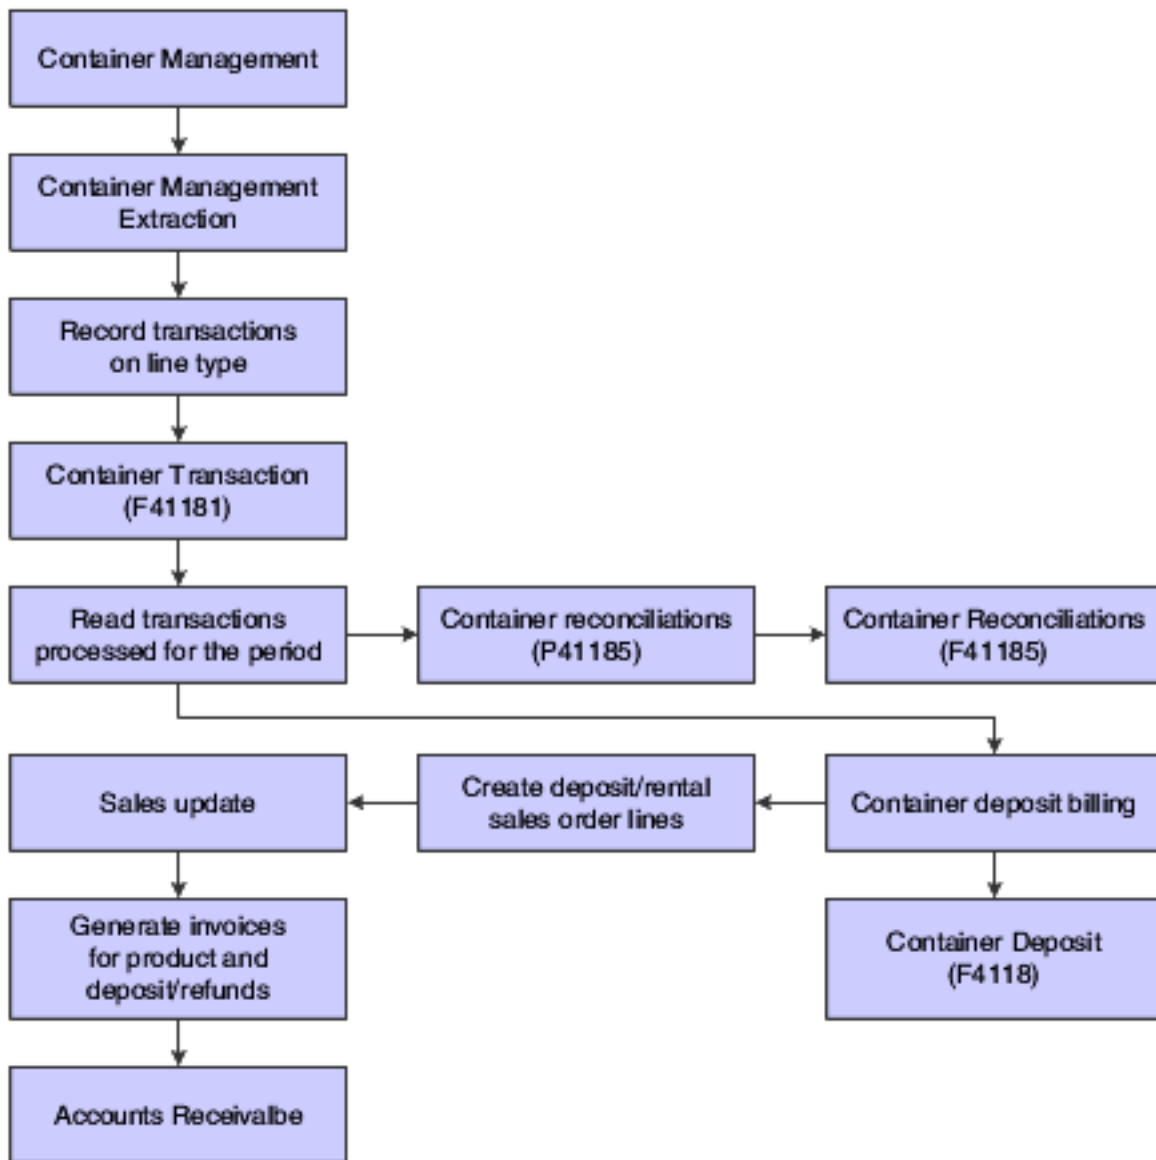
Container Management

Container Management Extraction

Record transactions on line type

Container Transaction (F41181)

Read transactions processed for the period

Container reconciliations (P41185)

Container Reconciliations (F41185)

Container deposit billing

Create deposit/rental sales order lines

Sales update

Container Deposit (F4118)

Generate invoices for product and deposit/refunds

Accounts Receivalbe